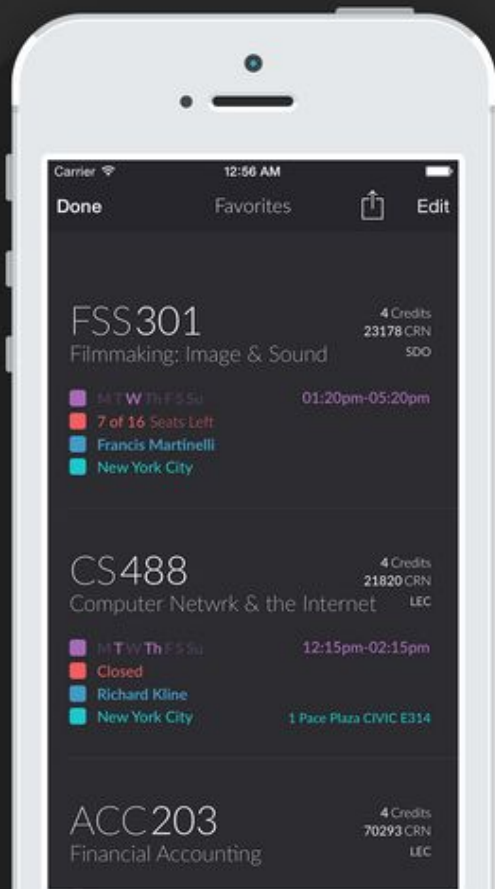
Carrier 12:56 AM

Done Favorites Edit

FSS301
Filmmaking: Image & Sound

4 Credits
23178 CRN
SDO

M T W Th F S Su 01:20pm-05:20pm
7 of 16 Seats Left
Francis Martinelli
New York City

CS488
Computer Netwrk & the Internet

4 Credits
21820 CRN
LEC

M T W Th F S Su 12:15pm-02:15pm
Closed
Richard Kline
New York City 1 Pace Plaza CIVIC E314

ACC203
Financial Accounting

4 Credits
70293 CRN
LEC